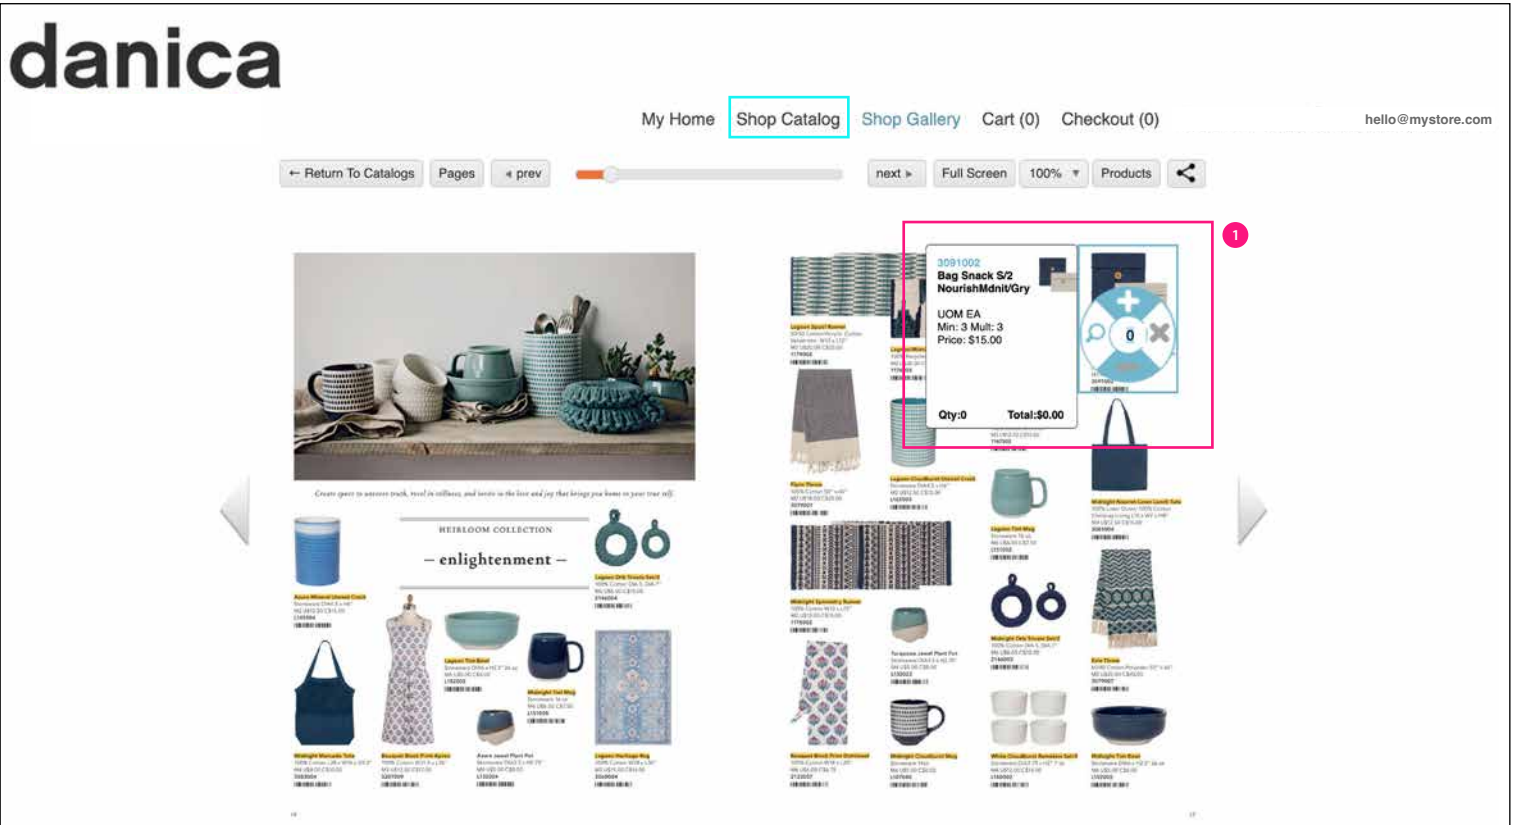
danica

My Home Shop Catalog Shop Gallery Cart (0) Checkout (0) hello@mystore.com

← Return To Catalogs Pages ◂ prev next ▸ Full Screen 100% ▾ Products

1

3091002
Bag Snack S/2 NourishMdnit/Gry

UOM EA
Min: 3 Mult: 3
Price: $15.00

Qty:0 Total:$0.00

0

Create space to uncover truth, revel in stillness, and invite in the love and joy that brings you home to your true self.

HEIRLOOM COLLECTION
– enlightenment –